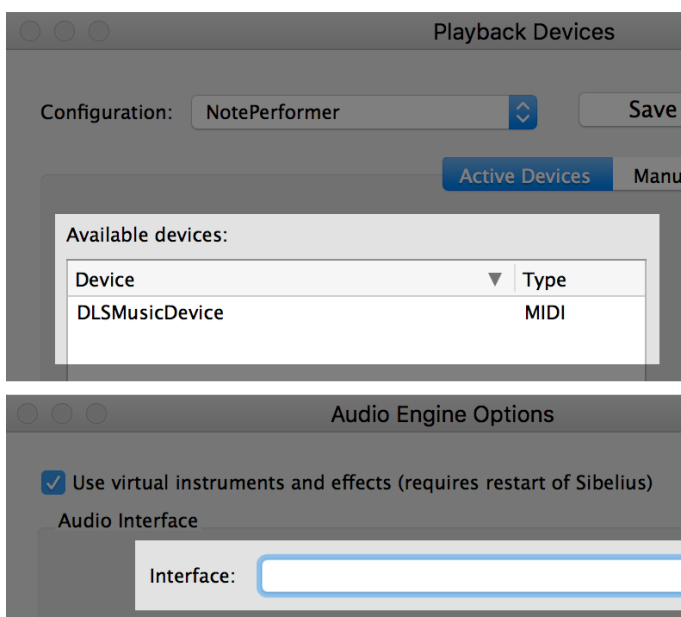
Playback Devices

Configuration: NotePerformer

Save

Active Devices

Manu

Available devices:

| Device | Type |
|---|---|
| DLSMusicDevice | MIDI |

Audio Engine Options

Use virtual instruments and effects (requires restart of Sibelius)

Audio Interface

Interface: